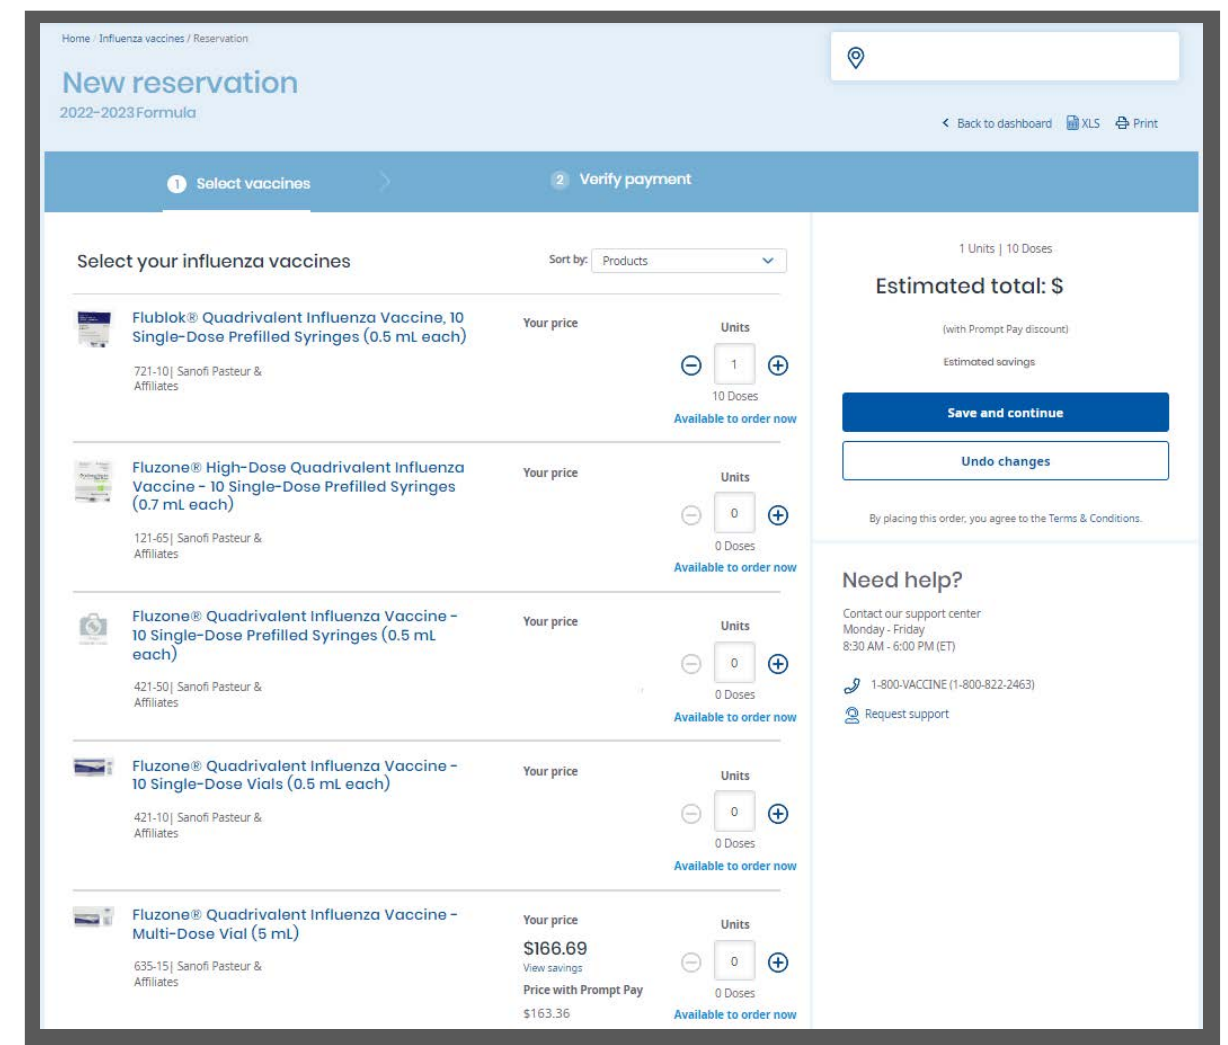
Home / Influenza vaccines / Reservation

New reservation

2022-2023 Formula

Back to dashboard XLS Print

1 Select vaccines

2 Verify payment

Select your influenza vaccines

Sort by: Products

Flublok® Quadrivalent Influenza Vaccine, 10 Single-Dose Prefilled Syringes (0.5 mL each)

721-10| Sanofi Pasteur & Affiliates

Your price

Units

1

10 Doses

Available to order now

Fluzone® High-Dose Quadrivalent Influenza Vaccine - 10 Single-Dose Prefilled Syringes (0.7 mL each)

121-65| Sanofi Pasteur & Affiliates

Your price

Units

0

0 Doses

Available to order now

Fluzone® Quadrivalent Influenza Vaccine - 10 Single-Dose Prefilled Syringes (0.5 mL each)

421-50| Sanofi Pasteur & Affiliates

Your price

Units

0

0 Doses

Available to order now

Fluzone® Quadrivalent Influenza Vaccine - 10 Single-Dose Vials (0.5 mL each)

421-10| Sanofi Pasteur & Affiliates

Your price

Units

0

0 Doses

Available to order now

Fluzone® Quadrivalent Influenza Vaccine - Multi-Dose Vial (5 mL)

635-15| Sanofi Pasteur & Affiliates

Your price

$166.69

View savings

Price with Prompt Pay

$163.36

Units

0

0 Doses

Available to order now

1 Units | 10 Doses

Estimated total: $

(with Prompt Pay discount)

Estimated savings

Save and continue

Undo changes

By placing this order, you agree to the Terms & Conditions.

Need help?

Contact our support center
Monday - Friday
8:30 AM - 6:00 PM (ET)

1-800-VACCINE (1-800-822-2463)

Request support